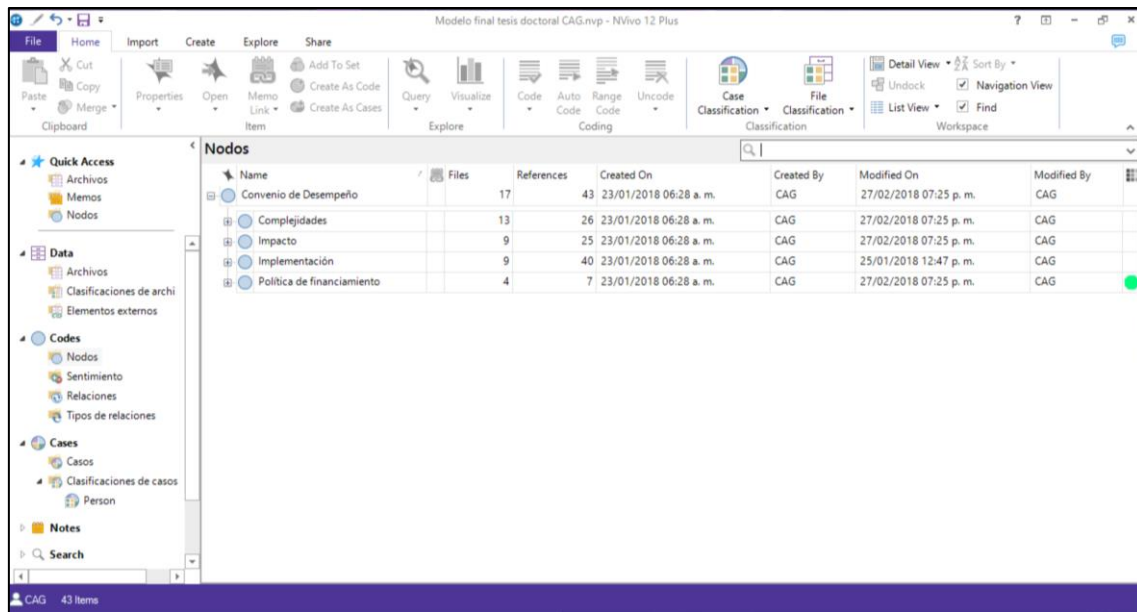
Modelo final tesis doctoral CAG.nvp - NVivo 12 Plus

File Home Import Create Explore Share

Paste Cut Copy Merge Clipboard
Properties Open Memo Link Add To Set Create As Code Create As Cases Item
Query Visualize Explore
Code Auto Code Range Code Uncode Coding
Case Classification File Classification Classification
Detail View Sort By Undock Navigation View List View Find Workspace

Quick Access
Archivos
Memos
Nodos

Data
Archivos
Clasificaciones de archi
Elementos externos

Codes
Nodos
Sentimiento
Relaciones
Tipos de relaciones

Cases
Casos
Clasificaciones de casos
Person

Notes

Search

Nodos

| Name | Files | References | Created On | Created By | Modified On | Modified By |
|---|---|---|---|---|---|---|
| Convenio de Desempeño | 17 | 43 | 23/01/2018 06:28 a. m. | CAG | 27/02/2018 07:25 p. m. | CAG |
| Complejidades | 13 | 26 | 23/01/2018 06:28 a. m. | CAG | 27/02/2018 07:25 p. m. | CAG |
| Impacto | 9 | 25 | 23/01/2018 06:28 a. m. | CAG | 27/02/2018 07:25 p. m. | CAG |
| Implementación | 9 | 40 | 23/01/2018 06:28 a. m. | CAG | 25/01/2018 12:47 p. m. | CAG |
| Política de financiamiento | 4 | 7 | 23/01/2018 06:28 a. m. | CAG | 27/02/2018 07:25 p. m. | CAG |

CAG 43 Items